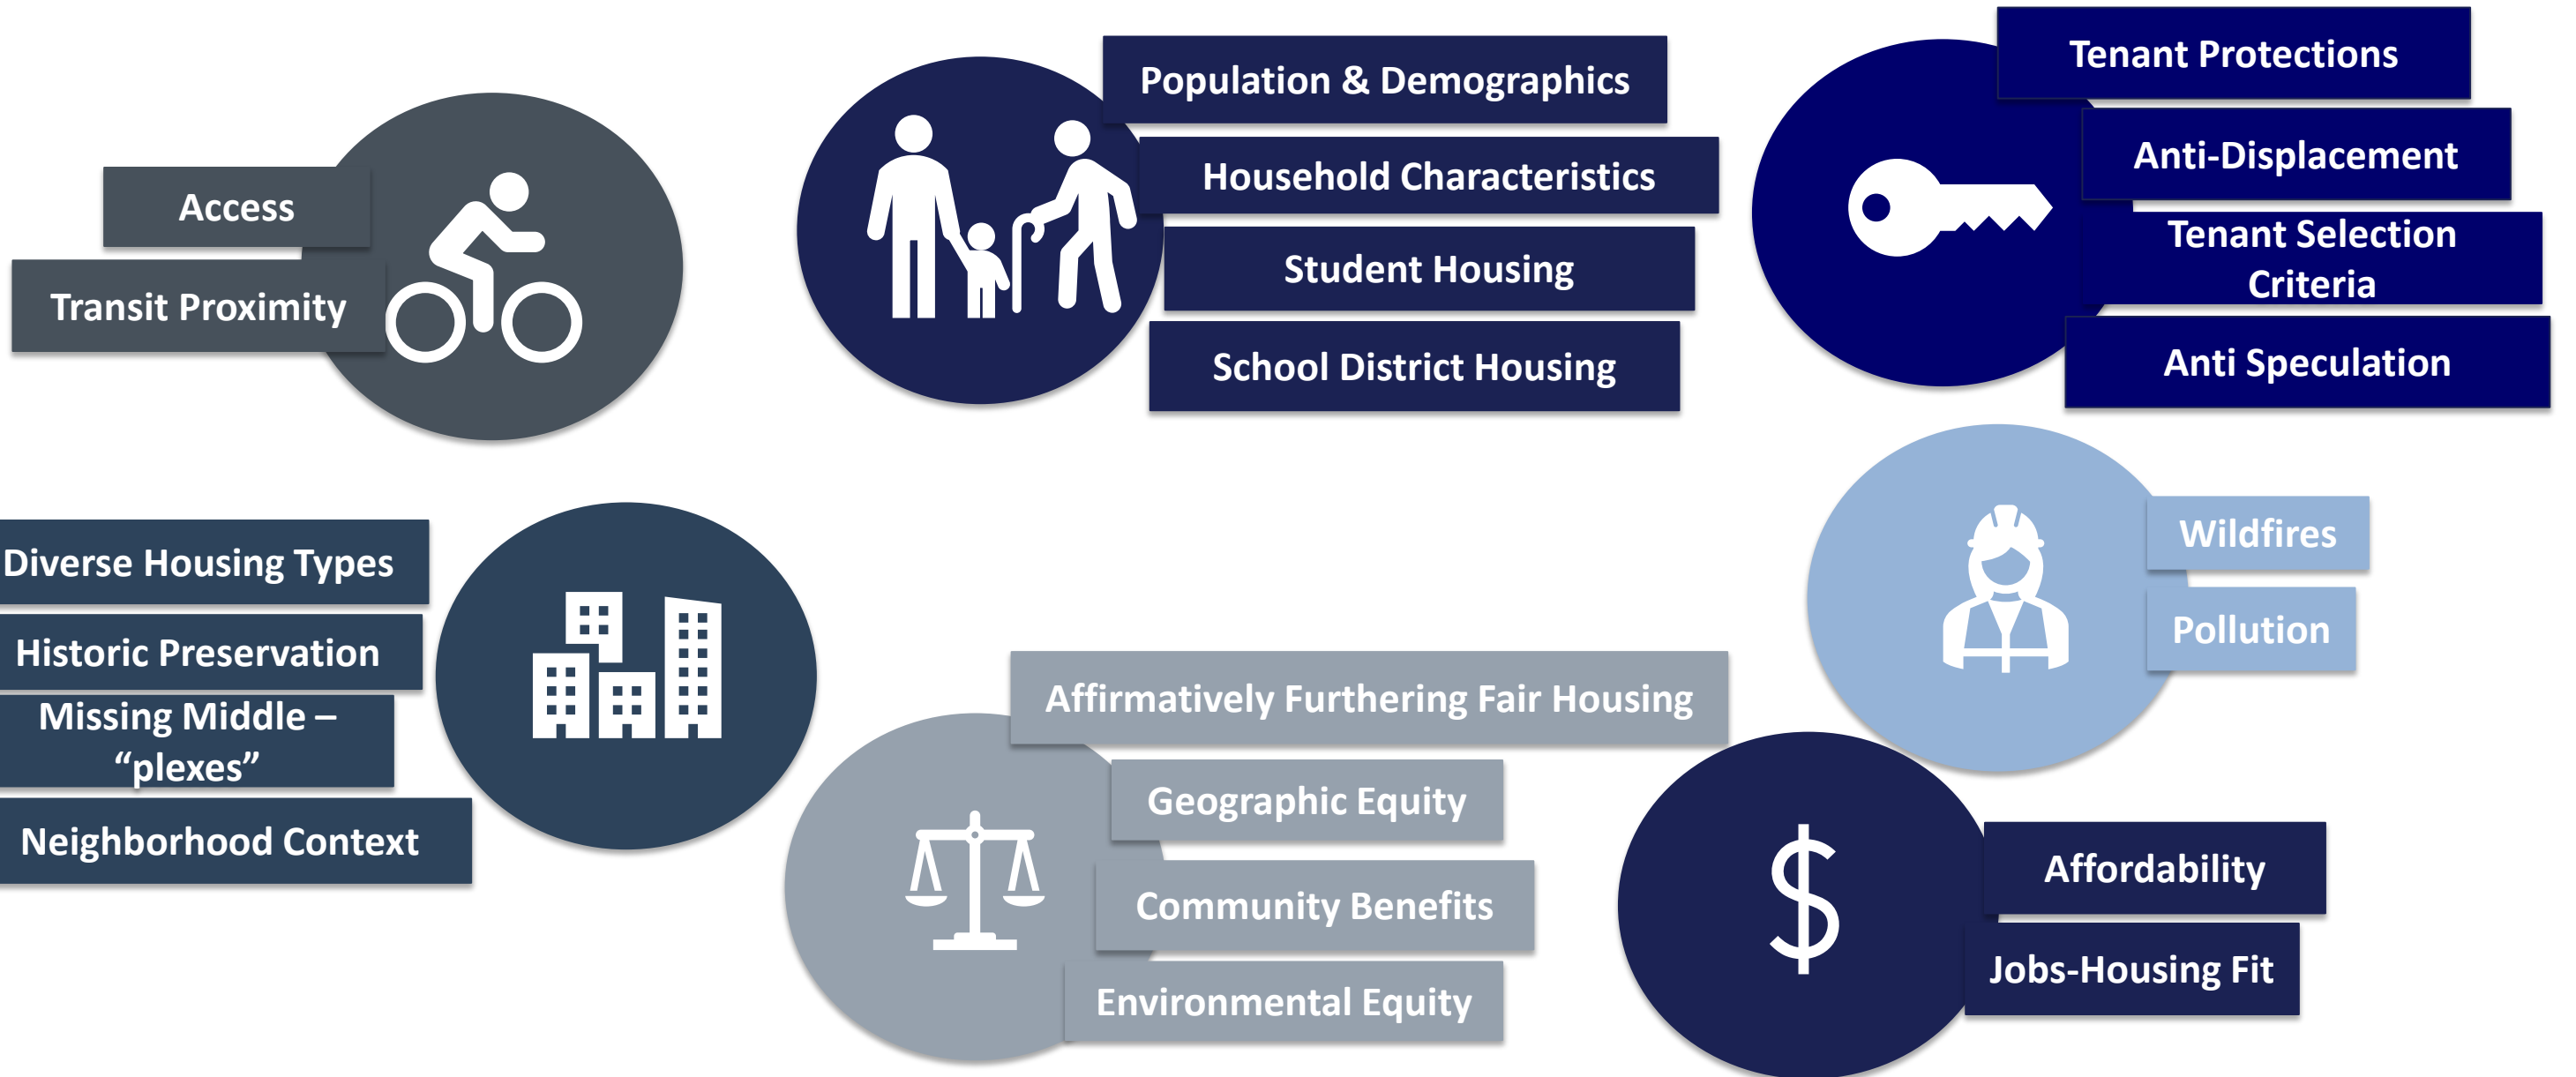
Access

Transit Proximity

Population & Demographics

Household Characteristics

Student Housing

School District Housing

Tenant Protections

Anti-Displacement

Tenant Selection Criteria

Anti Speculation

Diverse Housing Types

Historic Preservation

Missing Middle – “plexes”

Neighborhood Context

Wildfires

Pollution

Affirmatively Furthering Fair Housing

Geographic Equity

Community Benefits

Environmental Equity

$

Affordability

Jobs-Housing Fit